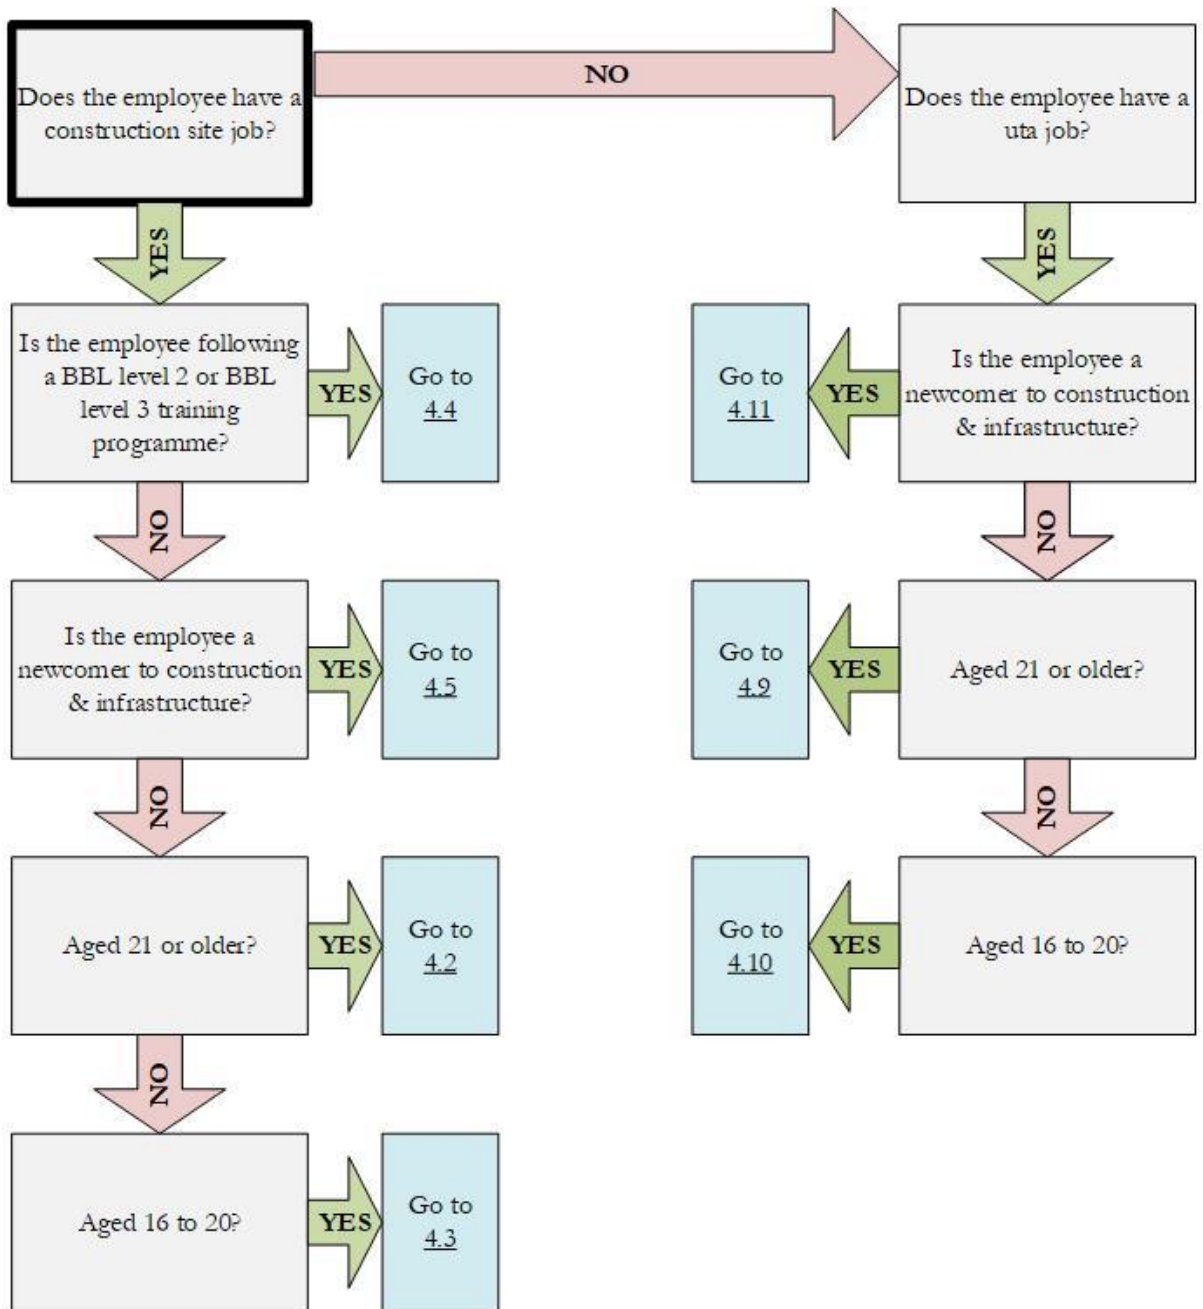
Does the employee have a construction site job?

NO

Does the employee have a uta job?

YES

YES

Is the employee following a BBL level 2 or BBL level 3 training programme?

YES

Go to 4.4

Go to 4.11

YES

Is the employee a newcomer to construction & infrastructure?

NO

NO

Is the employee a newcomer to construction & infrastructure?

YES

Go to 4.5

Go to 4.9

YES

Aged 21 or older?

NO

NO

Aged 21 or older?

YES

Go to 4.2

Go to 4.10

YES

Aged 16 to 20?

NO

Aged 16 to 20?

YES

Go to 4.3